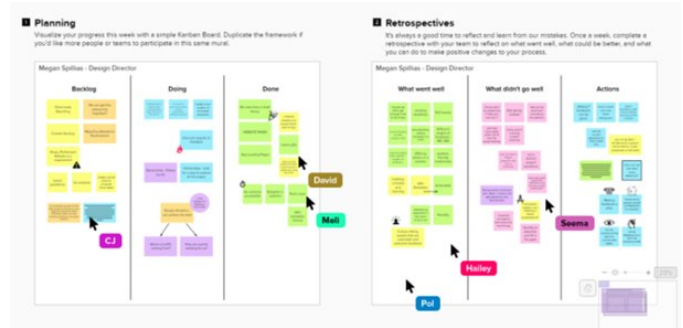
1 Planning

Visualize your progress this week with a simple Kanban Board. Duplicate the framework if you'd like more people or teams to participate in this same mural.

Megan Spillias - Design Director

| Backlog | Doing | Done |
|---|---|---|

David

Meli

CJ

2 Retrospectives

It's always a good time to reflect and learn from our mistakes. Once a week, complete a retrospective with your team to reflect on what went well, what could be better, and what you can do to make positive changes to your process.

Megan Spillias - Design Director

| What went well | What didn't go well | Actions |
|---|---|---|

Seema

Hailey

Pol

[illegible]